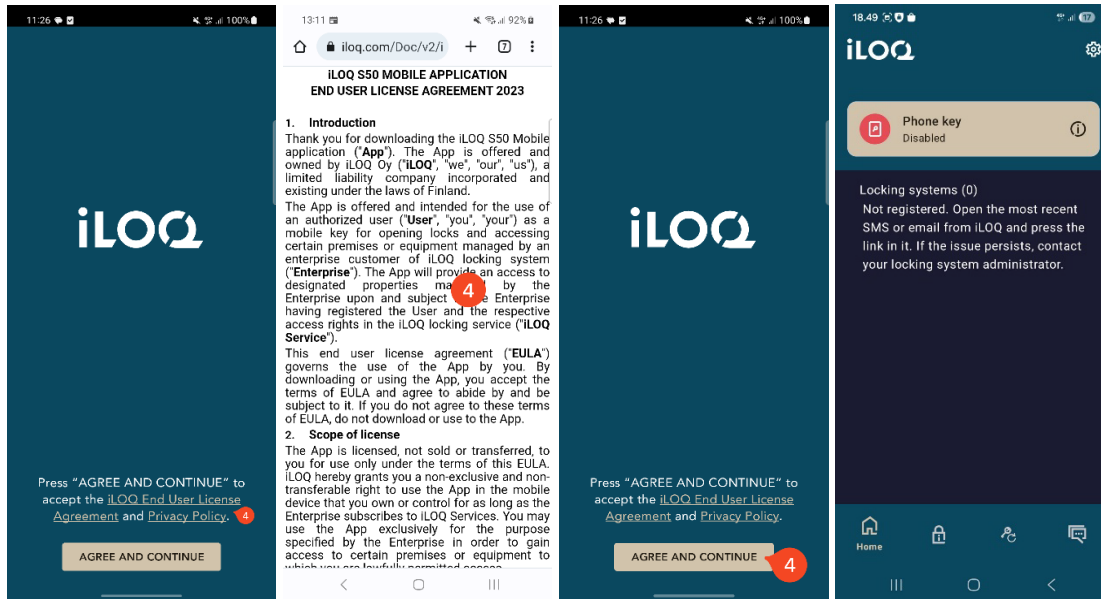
11:26 100%

iLOQ

Press "AGREE AND CONTINUE" to accept the iLOQ End User License Agreement and Privacy Policy. 4

AGREE AND CONTINUE

13:11 92%

iloq.com/Doc/v2/i

7

iLOQ S50 MOBILE APPLICATION
END USER LICENSE AGREEMENT 2023

1. Introduction

Thank you for downloading the iLOQ S50 Mobile application ("App"). The App is offered and owned by iLOQ Oy ("iLOQ", "we", "our", "us"), a limited liability company incorporated and existing under the laws of Finland.

The App is offered and intended for the use of an authorized user ("User", "you", "your") as a mobile key for opening locks and accessing certain premises or equipment managed by an enterprise customer of iLOQ locking system ("Enterprise"). The App will provide an access to designated properties ma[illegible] by the Enterprise upon and subject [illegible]e Enterprise having registered the User and the respective access rights in the iLOQ locking service ("iLOQ Service").

4

This end user license agreement ("EULA") governs the use of the App by you. By downloading or using the App, you accept the terms of EULA and agree to abide by and be subject to it. If you do not agree to these terms of EULA, do not download or use to the App.

2. Scope of license

The App is licensed, not sold or transferred, to you for use only under the terms of this EULA. iLOQ hereby grants you a non-exclusive and non-transferable right to use the App in the mobile device that you own or control for as long as the Enterprise subscribes to iLOQ Services. You may use the App exclusively for the purpose specified by the Enterprise in order to gain access to certain premises or equipment to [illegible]

11:26 100%

iLOQ

Press "AGREE AND CONTINUE" to accept the iLOQ End User License Agreement and Privacy Policy.

AGREE AND CONTINUE

4

18.49 17

iLOQ

Phone key
Disabled

Locking systems (0)
Not registered. Open the most recent SMS or email from iLOQ and press the link in it. If the issue persists, contact your locking system administrator.

Home